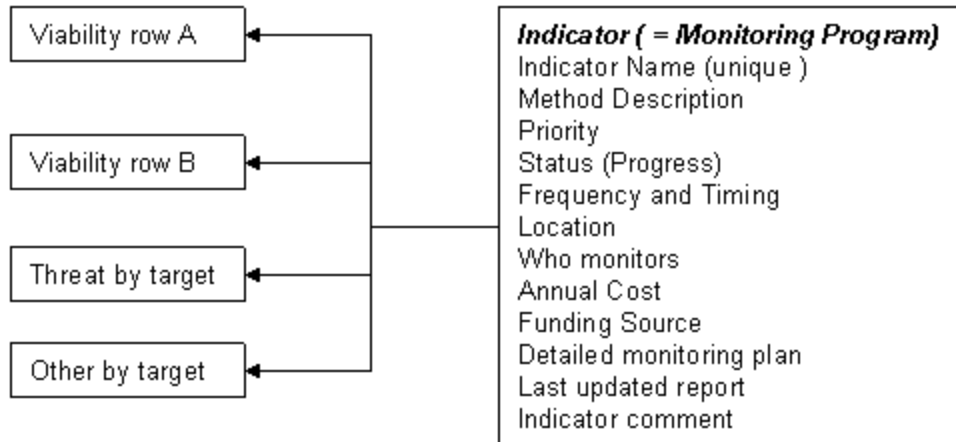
Viability row A

Viability row B

Threat by target

Other by target

***Indicator ( = Monitoring Program)***
Indicator Name (unique )
Method Description
Priority
Status (Progress)
Frequency and Timing
Location
Who monitors
Annual Cost
Funding Source
Detailed monitoring plan
Last updated report
Indicator comment